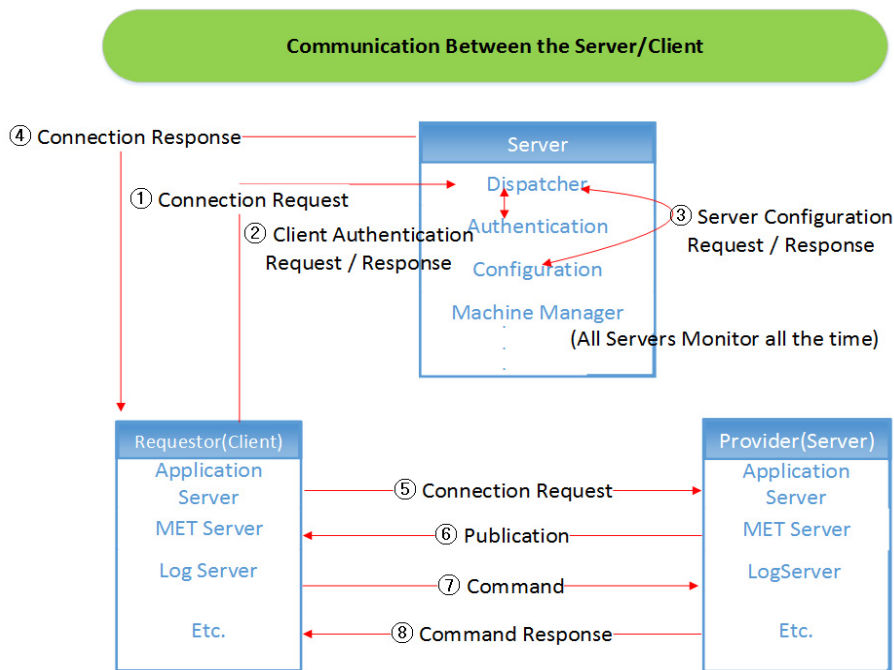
Communication Between the Server/Client

④ Connection Response

Server
Dispatcher
Authentication
Configuration
Machine Manager

① Connection Request

② Client Authentication Request / Response

③ Server Configuration Request / Response

(All Servers Monitor all the time)

Requestor(Client)
Application Server
MET Server
Log Server
Etc.

Provider(Server)
Application Server
MET Server
LogServer
Etc.

⑤ Connection Request
⑥ Publication
⑦ Command
⑧ Command Response